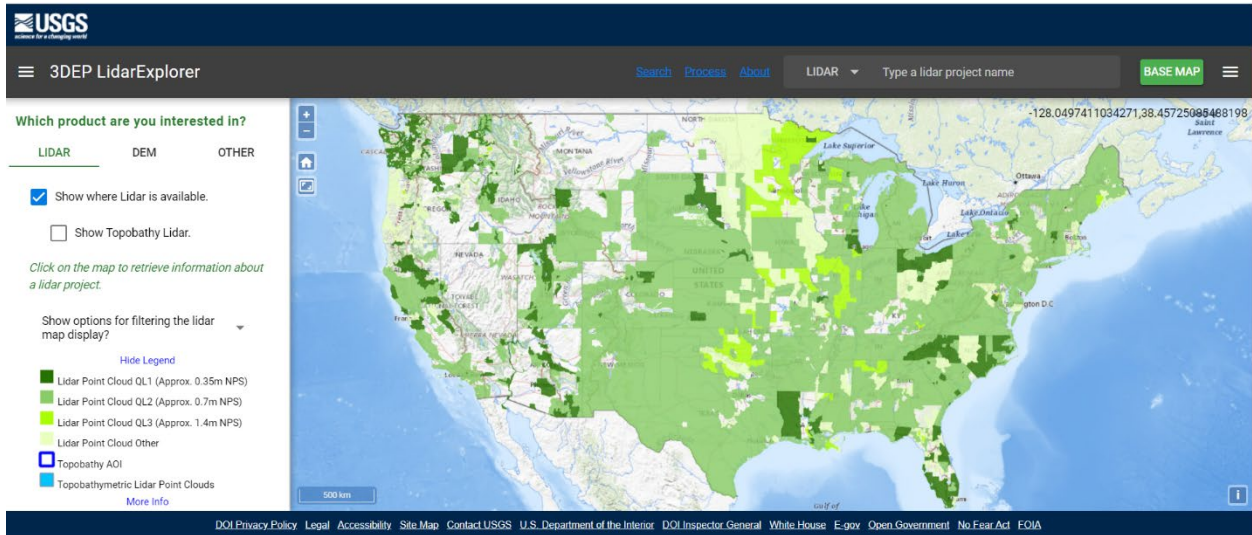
USGS
science for a changing world

3DEP LidarExplorer

Search Process About LIDAR Type a lidar project name BASE MAP

Which product are you interested in?

LIDAR DEM OTHER

Show where Lidar is available.

Show Topobathy Lidar.

Click on the map to retrieve information about a lidar project.

Show options for filtering the lidar map display?

Hide Legend

Lidar Point Cloud QL1 (Approx. 0.35m NPS)

Lidar Point Cloud QL2 (Approx. 0.7m NPS)

Lidar Point Cloud QL3 (Approx. 1.4m NPS)

Lidar Point Cloud Other

Topobathy AOI

Topobathymetric Lidar Point Clouds

More Info

-128.0497411034271,38.45725085488198

NORTH
MONTANA
Lake Superior
Ottawa
Saint Lawrence
Lake Huron
Lake Ontario
Boston
IDAHO
OREGON
NEVADA
UNITED STATES
Washington D.C.
Gulf of

500 km

i

DOI Privacy Policy Legal Accessibility Site Map Contact USGS U.S. Department of the Interior DOI Inspector General White House E-gov Open Government No Fear Act FOIA